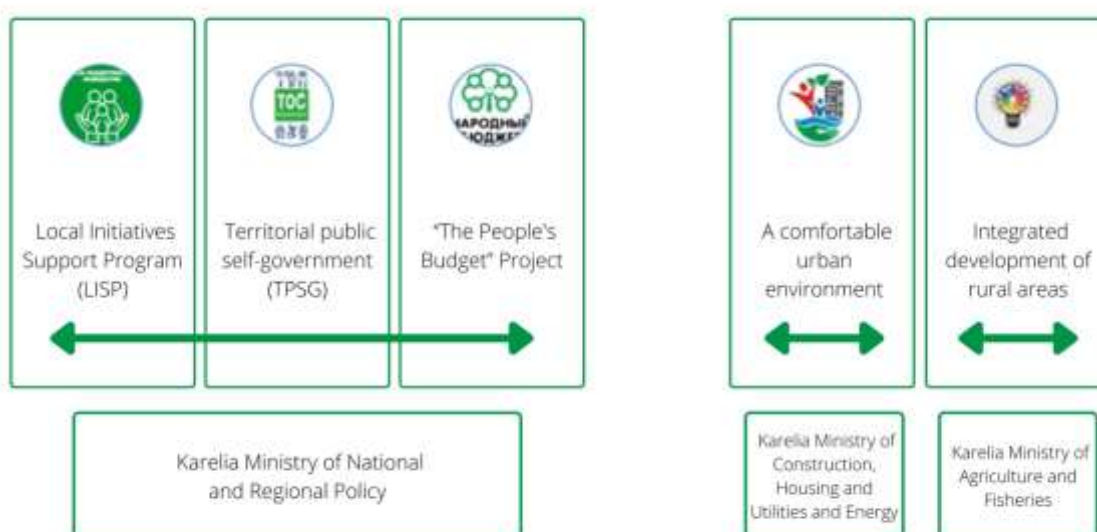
Local Initiatives Support Program (LISP)

ТОС

Territorial public self-government (TPSG)

НАРОДНЫЙ БЮДЖЕТ

"The People's Budget" Project

A comfortable urban environment

Integrated development of rural areas

Karelia Ministry of National and Regional Policy

Karelia Ministry of Construction, Housing and Utilities and Energy

Karelia Ministry of Agriculture and Fisheries